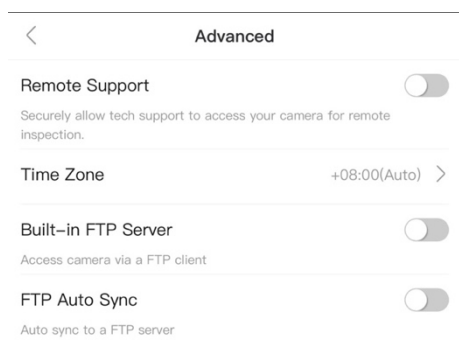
<

Advanced

Remote Support

Securely allow tech support to access your camera for remote inspection.

Time Zone

+08:00(Auto) >

Built-in FTP Server

Access camera via a FTP client

FTP Auto Sync

Auto sync to a FTP server